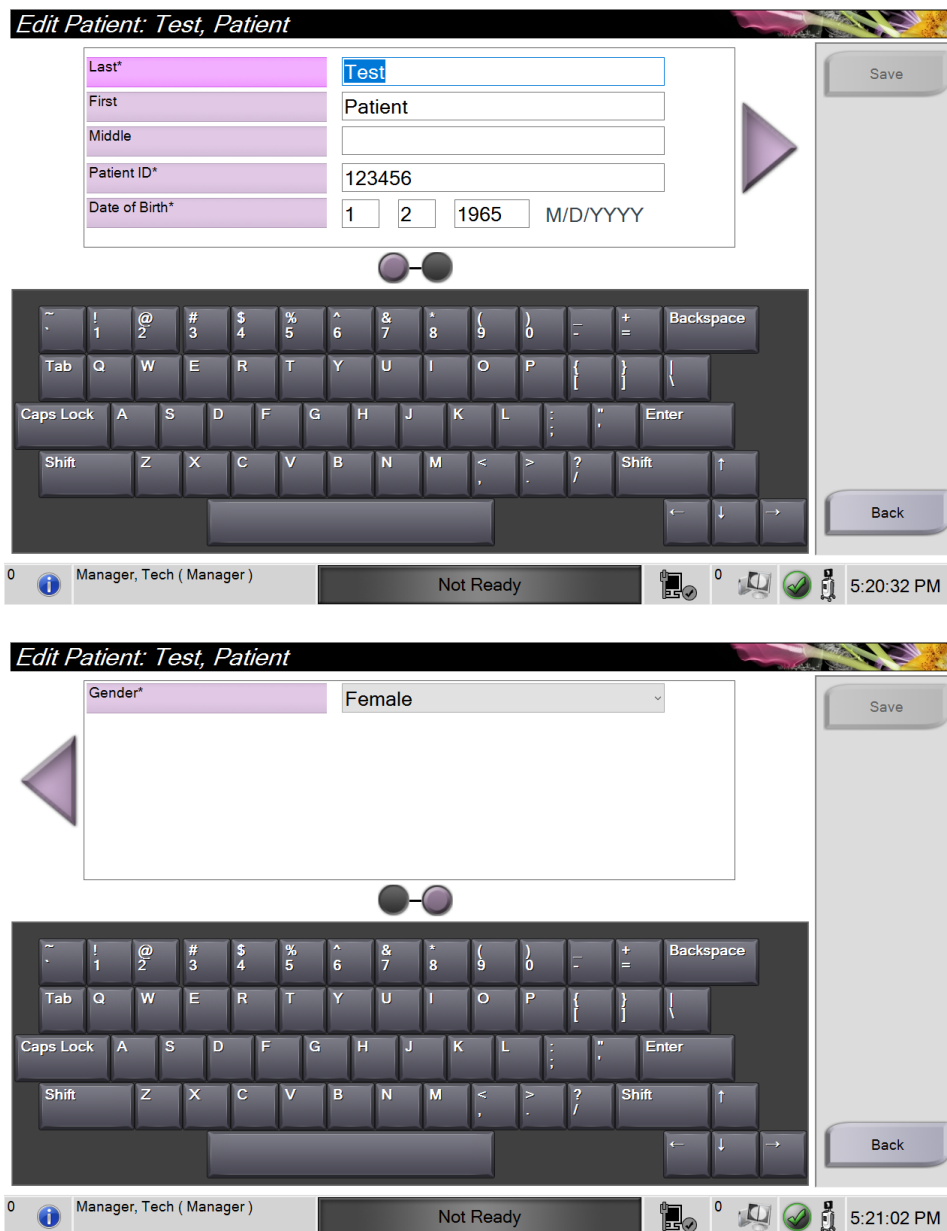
Edit Patient: Test, Patient

| | |
|---|---|
| Last* | Test |
| First | Patient |
| Middle | |
| Patient ID* | 123456 |
| Date of Birth* | 1 2 1965 M/D/YYYY |

Save

~ ` ! 1 @ 2 # 3 $ 4 % 5 ^ 6 & 7 * 8 ( 9 ) 0 _ - + = Backspace
Tab Q W E R T Y U I O P { [ } ] | \
Caps Lock A S D F G H J K L : ; " ' Enter
Shift Z X C V B N M < , > . ? / Shift ↑
← ↓ →

Back

0 Manager, Tech ( Manager ) Not Ready 0 5:20:32 PM

Edit Patient: Test, Patient

Gender* Female

Save

~ ` ! 1 @ 2 # 3 $ 4 % 5 ^ 6 & 7 * 8 ( 9 ) 0 _ - + = Backspace
Tab Q W E R T Y U I O P { [ } ] | \
Caps Lock A S D F G H J K L : ; " ' Enter
Shift Z X C V B N M < , > . ? / Shift ↑
← ↓ →

Back

0 Manager, Tech ( Manager ) Not Ready 0 5:21:02 PM